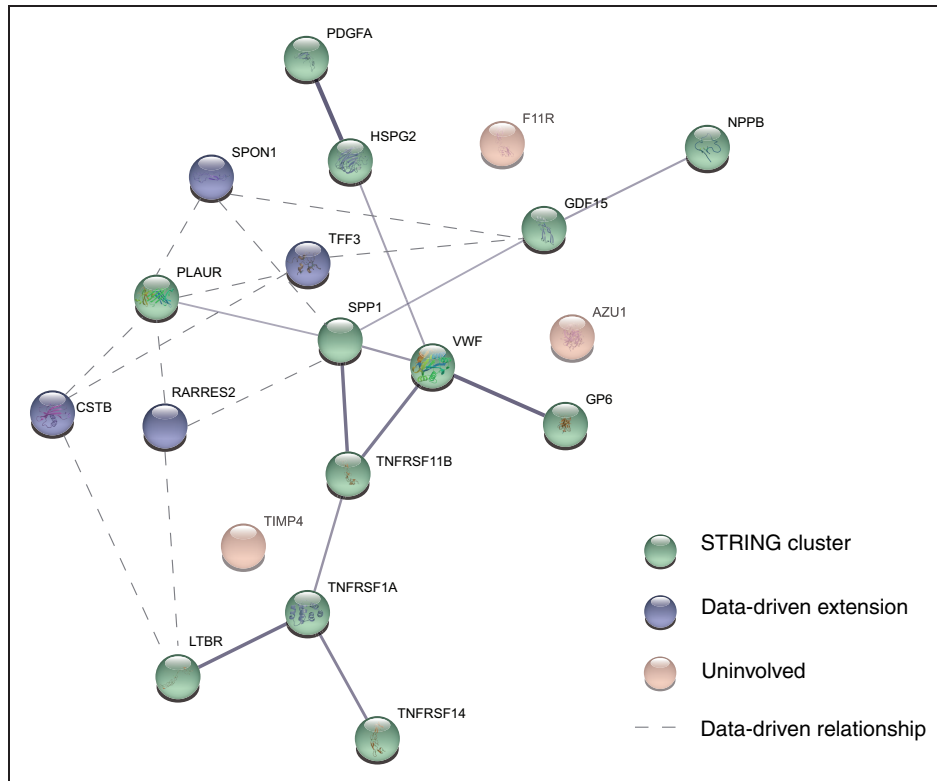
PDGFA

HSPG2

F11R

NPPB

SPON1

GDF15

TFF3

PLAUR

SPP1

AZU1

VWF

CSTB

RARRES2

GP6

TNFRSF11B

TIMP4

TNFRSF1A

LTBR

TNFRSF14

STRING cluster

Data-driven extension

Uninvolved

Data-driven relationship